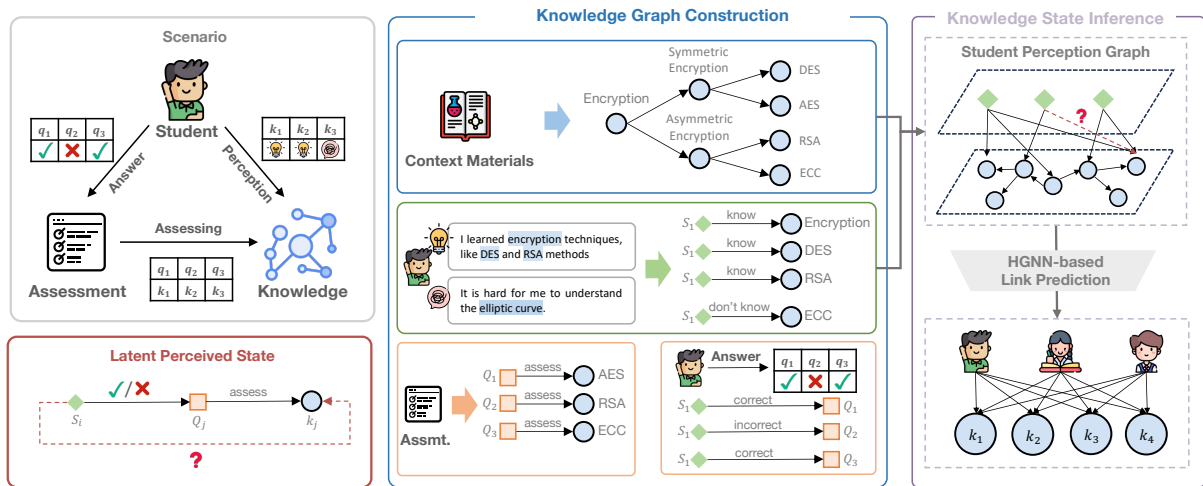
Scenario

Student

| $q_1$ | $q_2$ | $q_3$ |
|---|---|---|
| ✓ | ✗ | ✓ |

| $k_1$ | $k_2$ | $k_3$ |
|---|---|---|

Answer

Perception

Assessing

| $q_1$ | $q_2$ | $q_3$ |
|---|---|---|
| $k_1$ | $k_2$ | $k_3$ |

Assessment

Knowledge

Latent Perceived State

✓/✗

assess

$S_i$

$Q_j$

$k_j$

?

Knowledge Graph Construction

Context Materials

Encryption

Symmetric Encryption

Asymmetric Encryption

DES

AES

RSA

ECC

I learned encryption techniques, like DES and RSA methods

It is hard for me to understand the elliptic curve.

$S_1$ know Encryption

$S_1$ know DES

$S_1$ know RSA

$S_1$ don't know ECC

Assmt.

$Q_1$ assess AES

$Q_2$ assess RSA

$Q_3$ assess ECC

Answer

| $q_1$ | $q_2$ | $q_3$ |
|---|---|---|
| ✓ | ✗ | ✓ |

$S_1$ correct $Q_1$

$S_1$ incorrect $Q_2$

$S_1$ correct $Q_3$

Knowledge State Inference

Student Perception Graph

?

HGNN-based Link Prediction

$k_1$

$k_2$

$k_3$

$k_4$